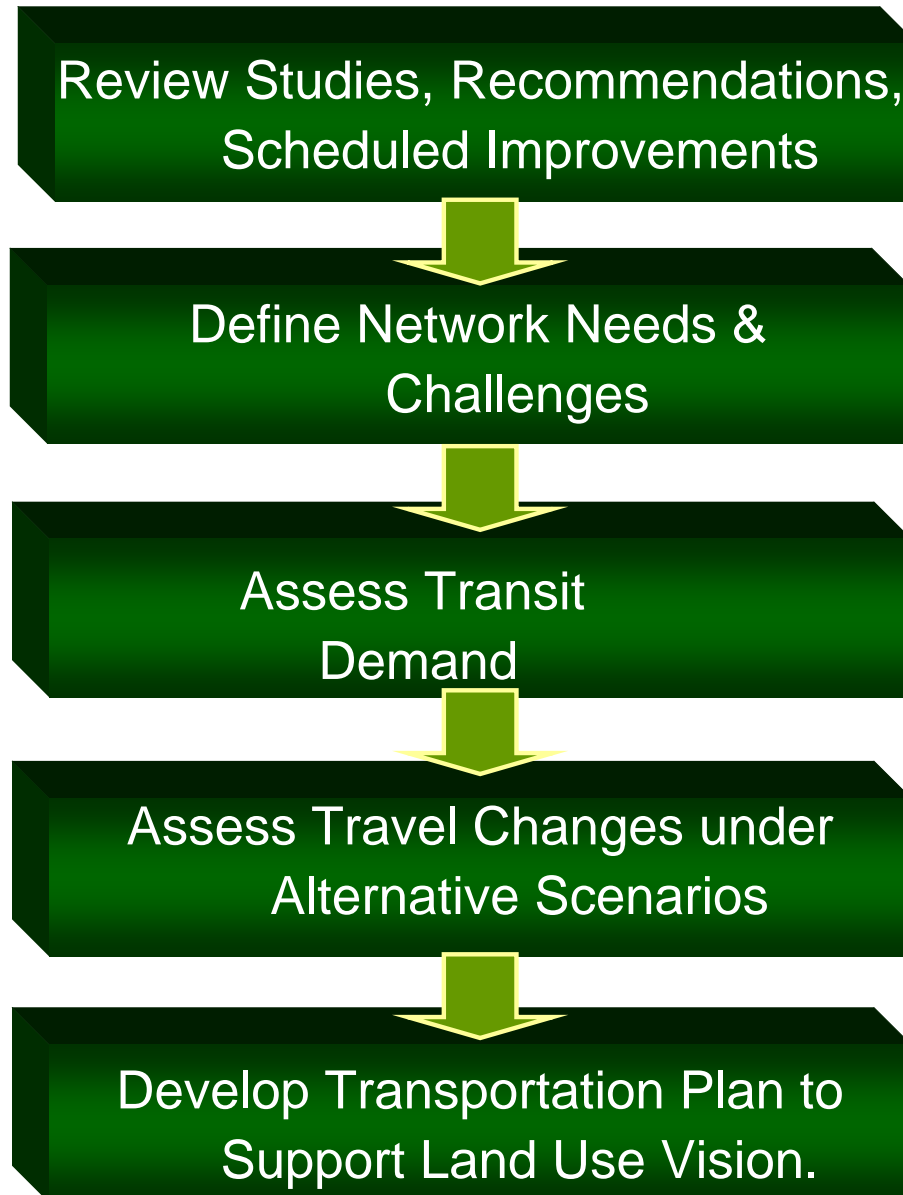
Review Studies, Recommendations, Scheduled Improvements

Define Network Needs & Challenges

Assess Transit Demand

Assess Travel Changes under Alternative Scenarios

Develop Transportation Plan to Support Land Use Vision.